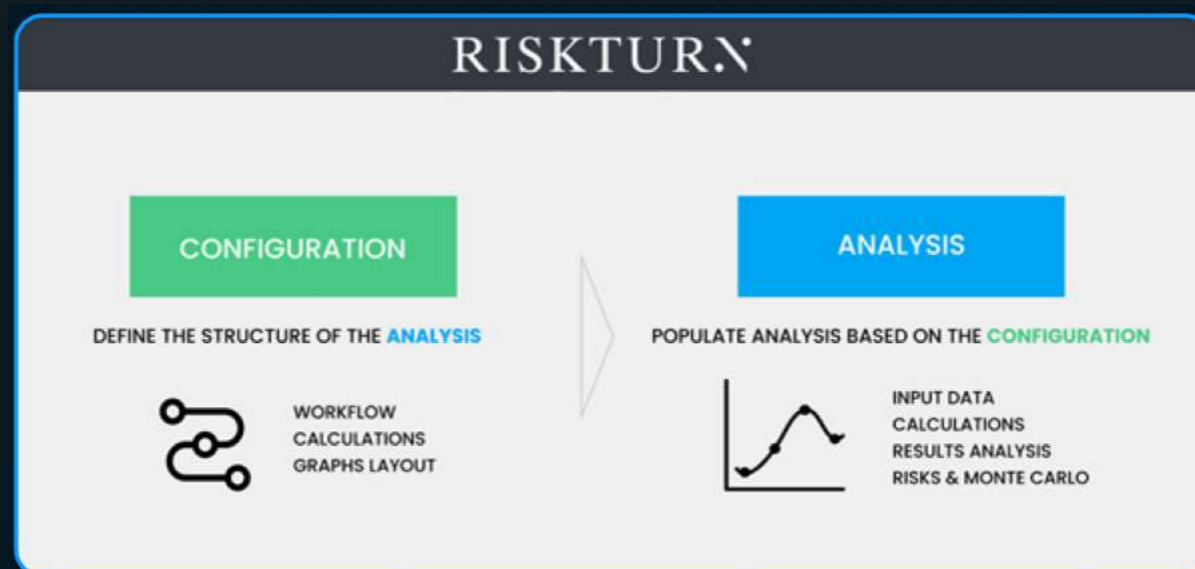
RISKTURN

CONFIGURATION

DEFINE THE STRUCTURE OF THE ANALYSIS

WORKFLOW
CALCULATIONS
GRAPHS LAYOUT

ANALYSIS

POPULATE ANALYSIS BASED ON THE CONFIGURATION

INPUT DATA
CALCULATIONS
RESULTS ANALYSIS
RISKS & MONTE CARLO